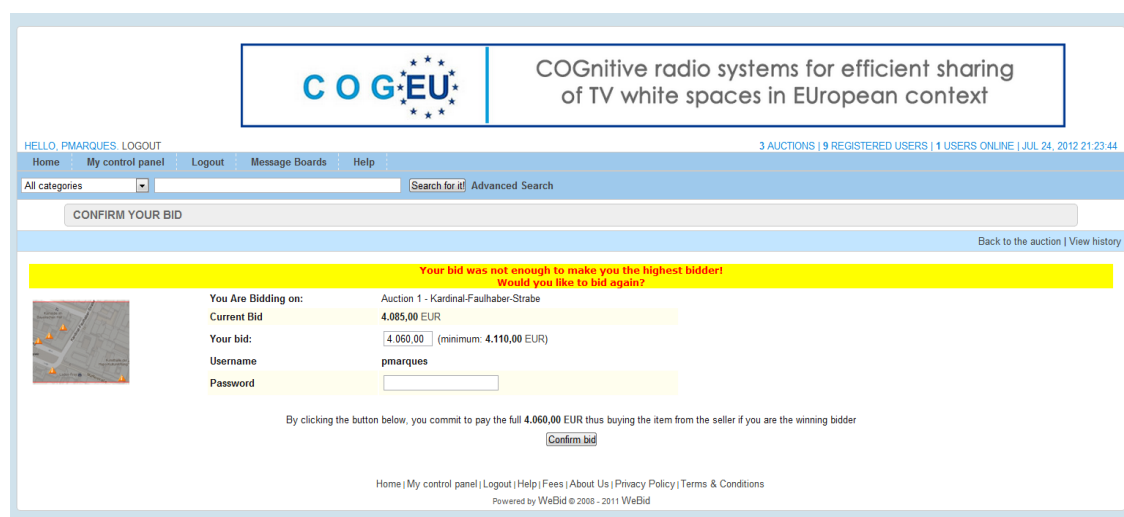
COGEU

COGnitive radio systems for efficient sharing of TV white spaces in EUropean context

HELLO, PMARQUES. LOGOUT

3 AUCTIONS | 9 REGISTERED USERS | 1 USERS ONLINE | JUL 24, 2012 21:23:44

Home | My control panel | Logout | Message Boards | Help

All categories | Search for it! | Advanced Search

CONFIRM YOUR BID

Back to the auction | View history

Your bid was not enough to make you the highest bidder!
Would you like to bid again?

| | |
|---|---|
| You Are Bidding on: | Auction 1 - Kardinal-Faulhaber-Strabe |
| Current Bid | 4.085,00 EUR |
| Your bid: | 4.060,00 (minimum: 4.110,00 EUR) |
| Username | pmarques |
| Password | |

By clicking the button below, you commit to pay the full 4.060,00 EUR thus buying the item from the seller if you are the winning bidder

Confirm bid

Home | My control panel | Logout | Help | Fees | About Us | Privacy Policy | Terms & Conditions

Powered by WeBid © 2008 - 2011 WeBid